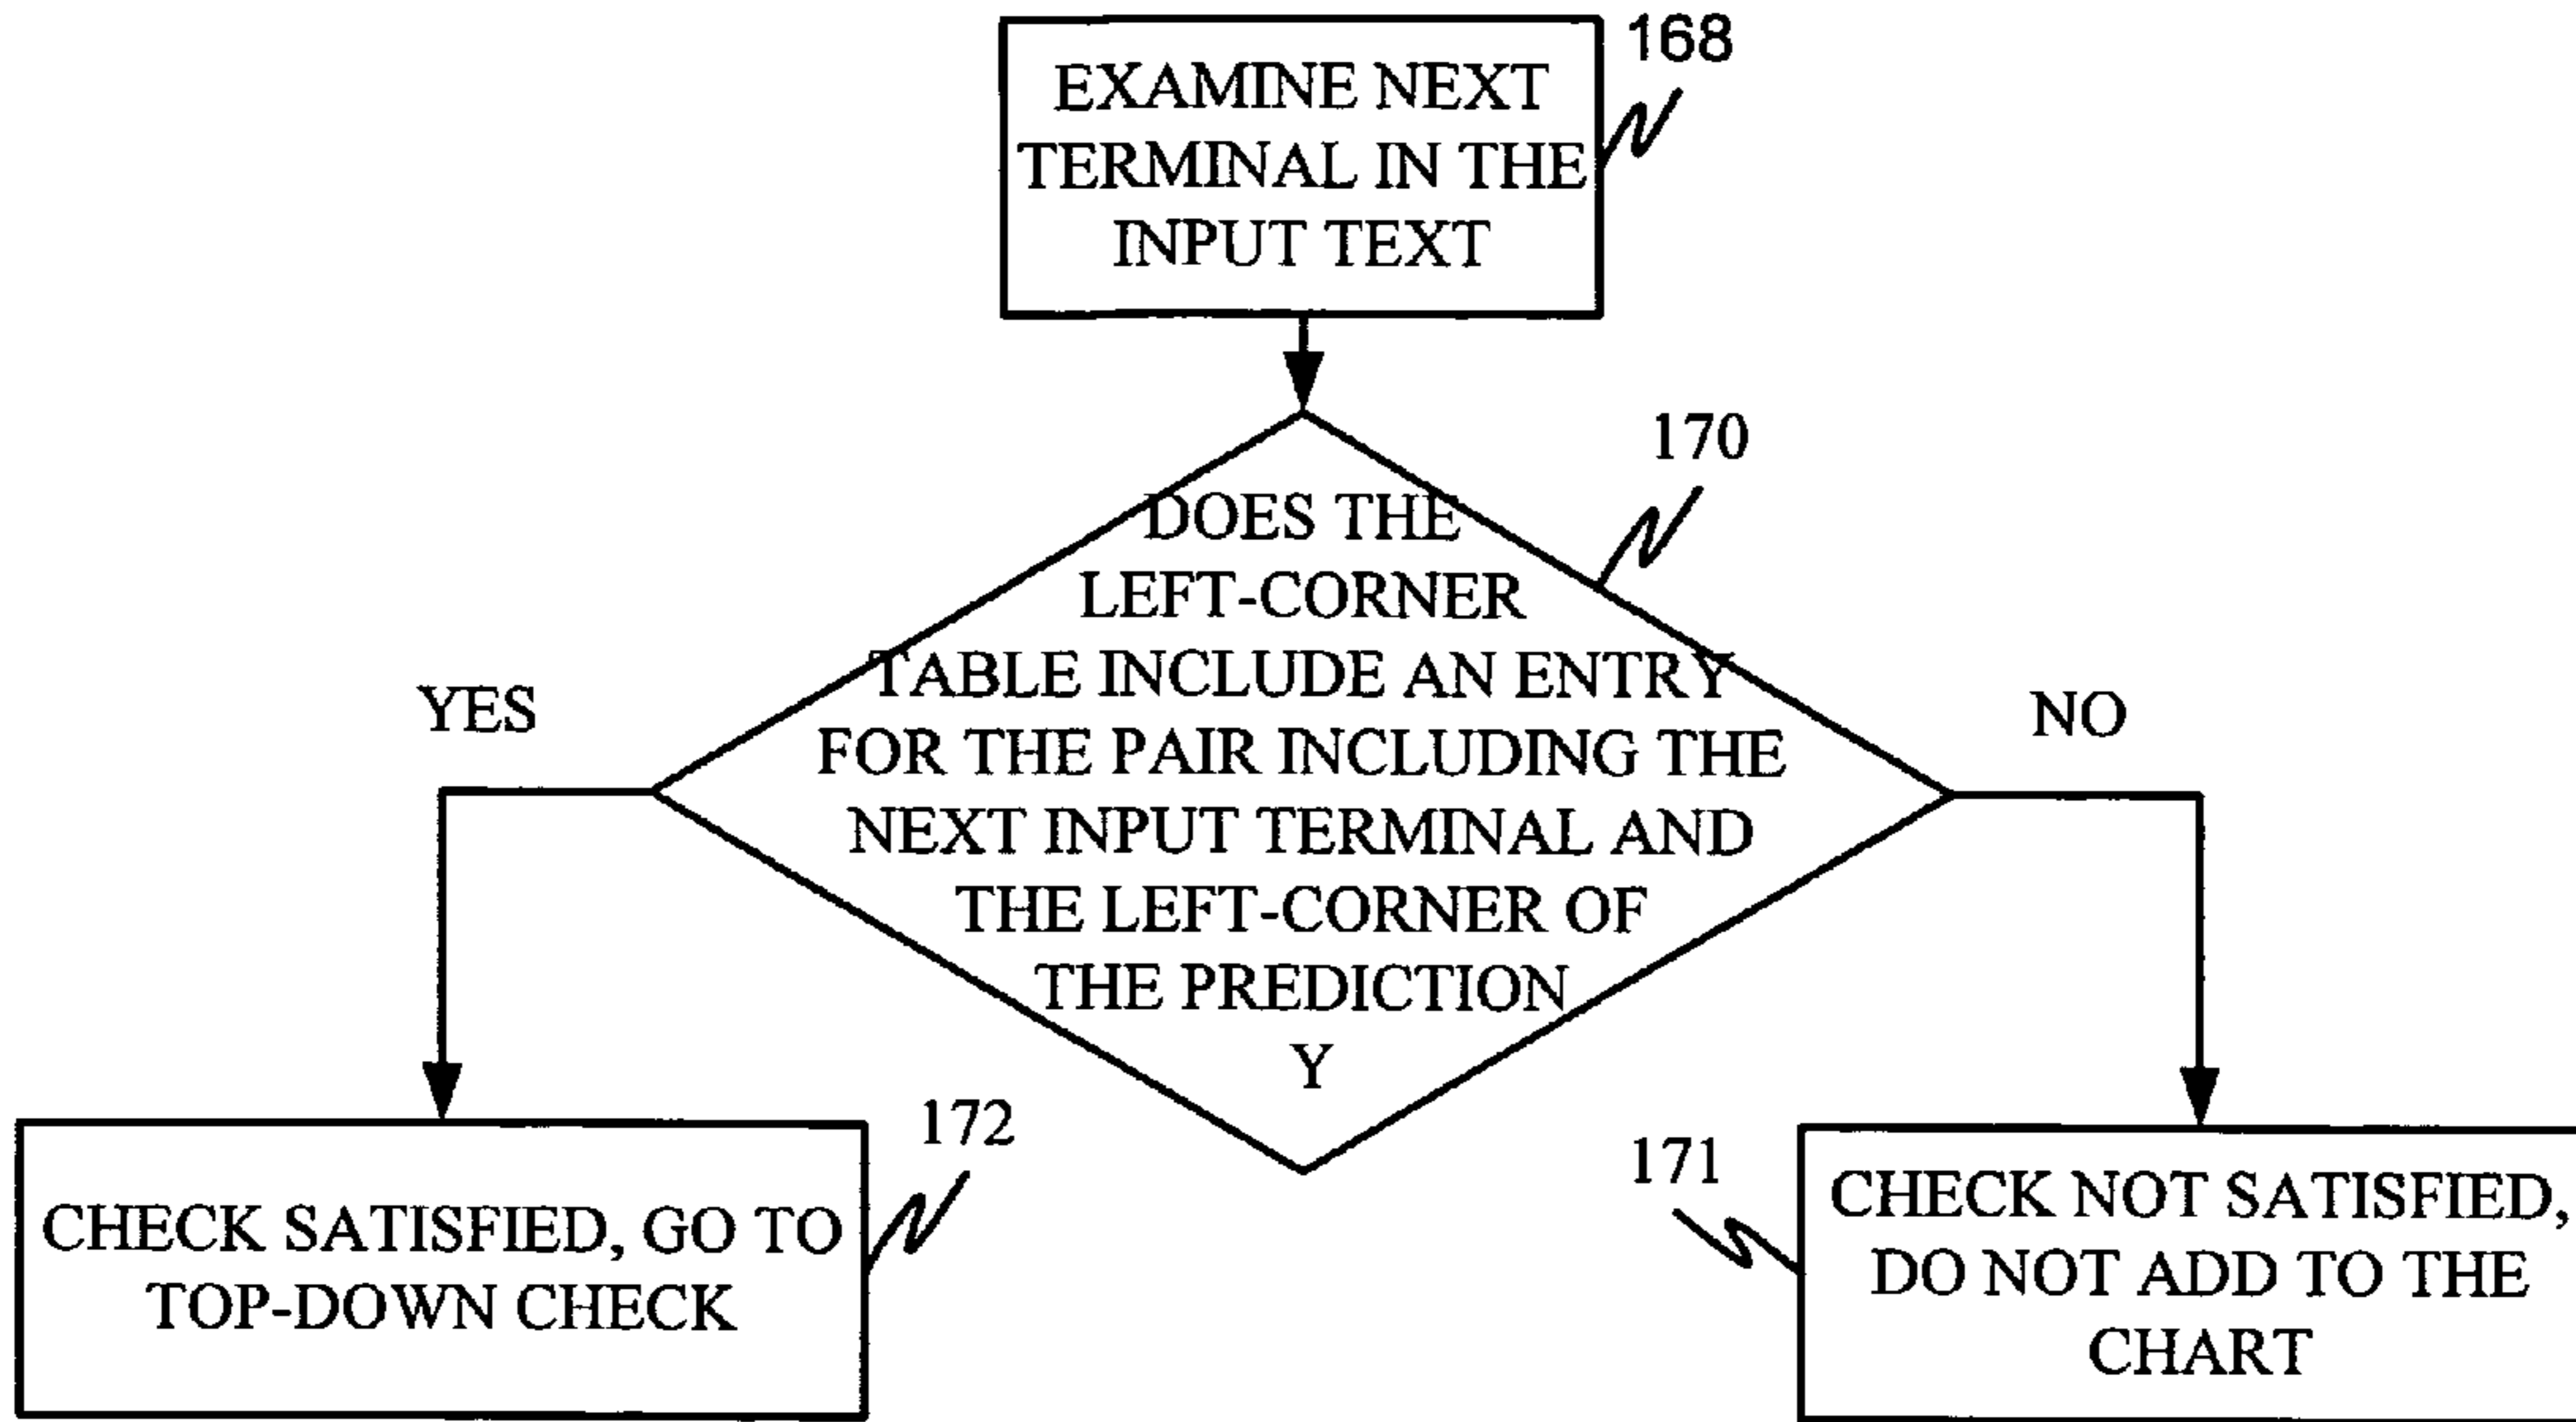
EXAMINE NEXT TERMINAL IN THE INPUT TEXT

168

DOES THE LEFT-CORNER TABLE INCLUDE AN ENTRY FOR THE PAIR INCLUDING THE NEXT INPUT TERMINAL AND THE LEFT-CORNER OF THE PREDICTION Y

170

YES

NO

CHECK SATISFIED, GO TO TOP-DOWN CHECK

172

171

CHECK NOT SATISFIED, DO NOT ADD TO THE CHART